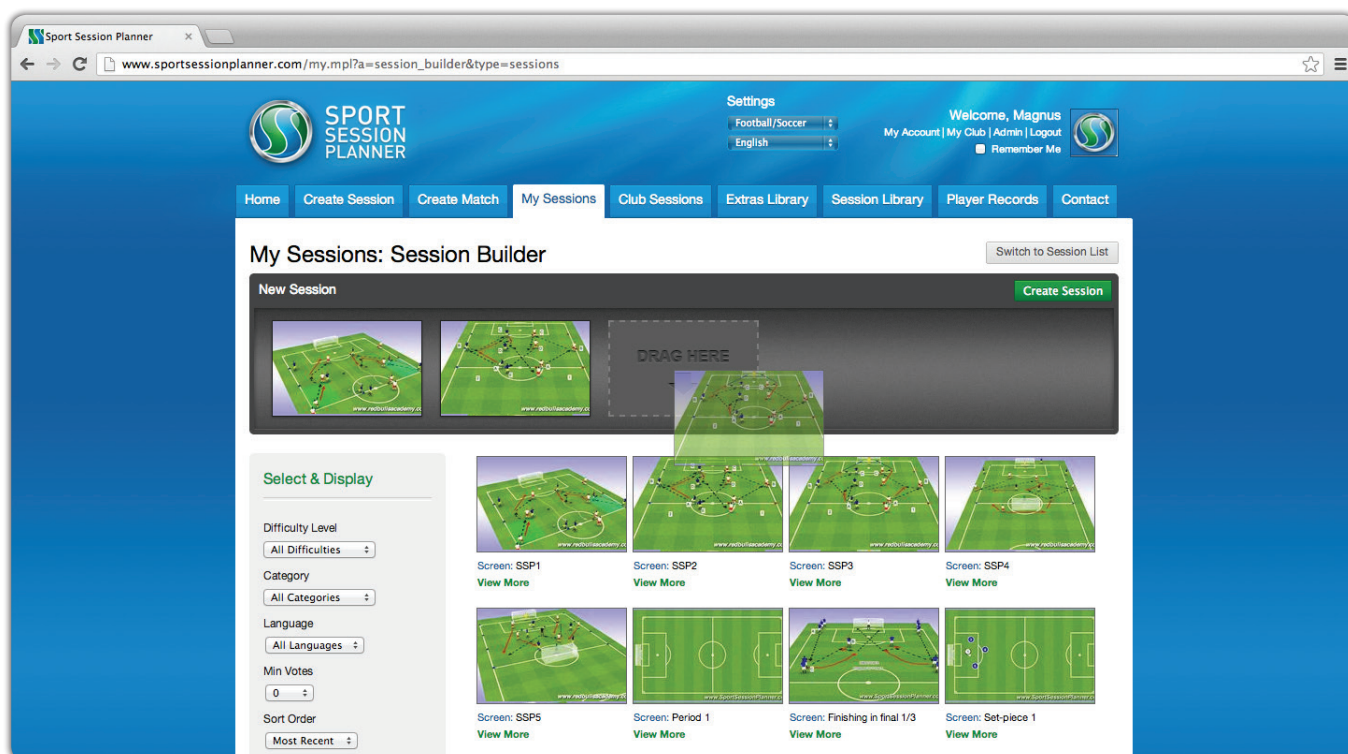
Sport Session Planner ×

www.sportsessionplanner.com/my.mpl?a=session_builder&type=sessions

SPORT SESSION PLANNER

Settings
Football/Soccer
English

Welcome, Magnus
My Account | My Club | Admin | Logout
Remember Me

Home | Create Session | Create Match | My Sessions | Club Sessions | Extras Library | Session Library | Player Records | Contact

My Sessions: Session Builder

Switch to Session List

New Session

Create Session

DRAG HERE

Select & Display

Difficulty Level
All Difficulties

Category
All Categories

Language
All Languages

Min Votes
0

Sort Order
Most Recent

Screen: SSP1
View More

Screen: SSP2
View More

Screen: SSP3
View More

Screen: SSP4
View More

Screen: SSP5
View More

Screen: Period 1
View More

Screen: Finishing in final 1/3
View More

Screen: Set-piece 1
View More